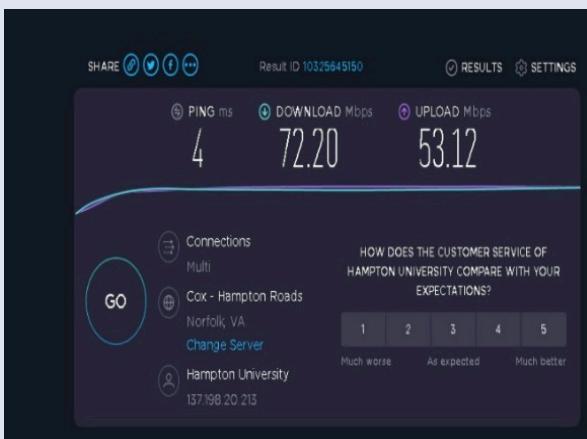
SHARE

Result ID 10325645150

RESULTS SETTINGS

PING ms
4

DOWNLOAD Mbps
72.20

UPLOAD Mbps
53.12

GO

Connections
Multi

Cox - Hampton Roads
Norfolk, VA
Change Server

Hampton University
137.198.20.213

HOW DOES THE CUSTOMER SERVICE OF HAMPTON UNIVERSITY COMPARE WITH YOUR EXPECTATIONS?

1 2 3 4 5

Much worse As expected Much better